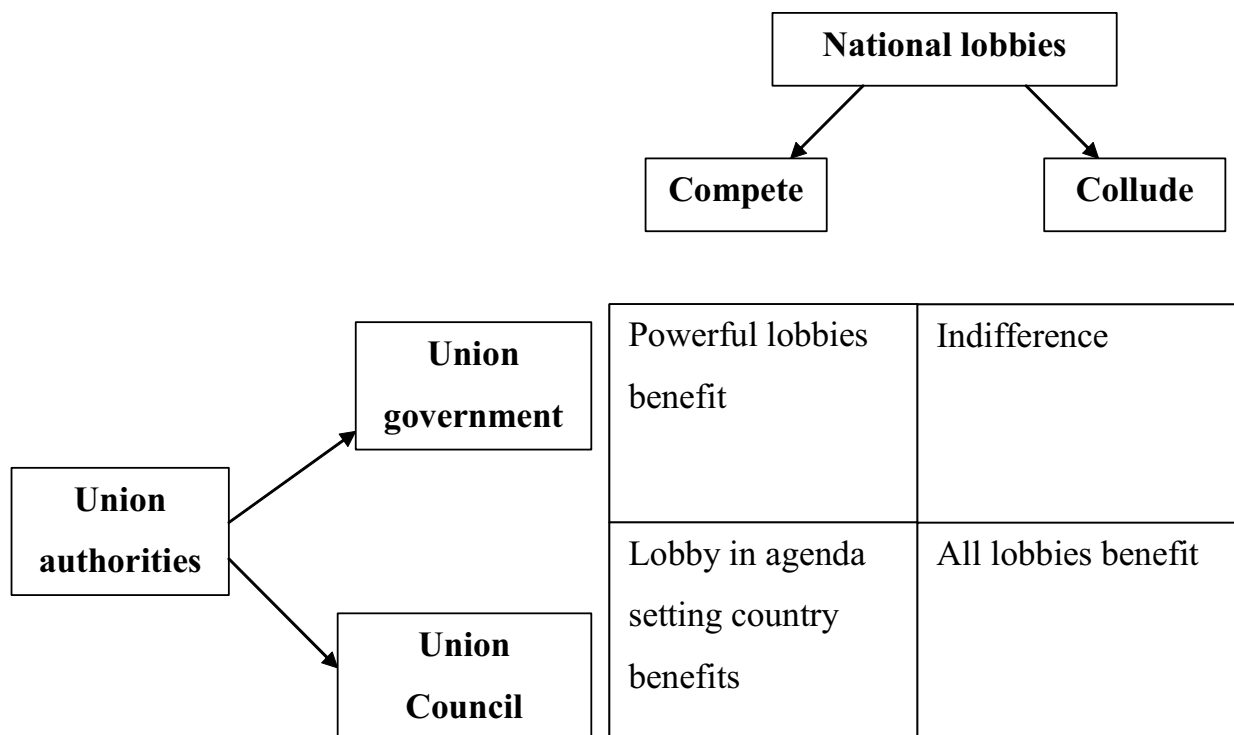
National lobbies

Compete

Collude

Union authorities

Union government

Union Council

| | Compete | Collude |
|---|---|---|
| Union government | Powerful lobbies benefit | Indifference |
| Union Council | Lobby in agenda setting country benefits | All lobbies benefit |